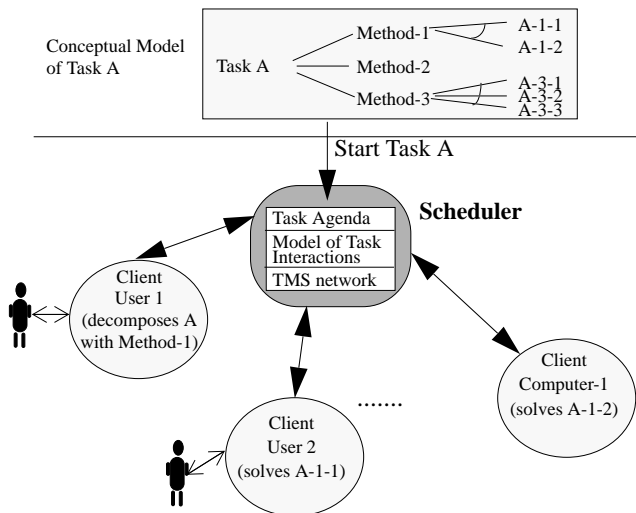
Conceptual Model of Task A

Task A

Method-1

A-1-1

A-1-2

Method-2

Method-3

A-3-1

A-3-2

A-3-3

Start Task A

Scheduler

Task Agenda

Model of Task Interactions

TMS network

Client User 1 (decomposes A with Method-1)

Client User 2 (solves A-1-1)

.......

Client Computer-1 (solves A-1-2)